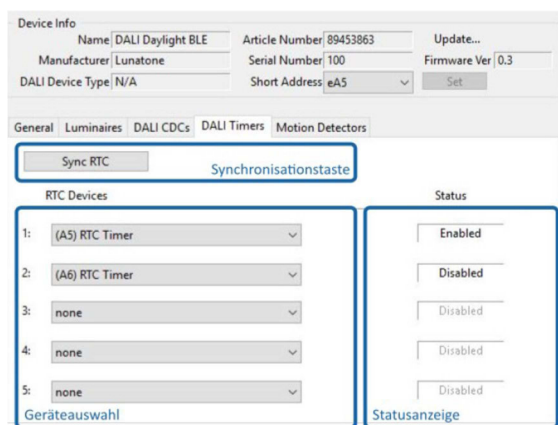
Device Info

Name DALI Daylight BLE
Manufacturer Lunatone
DALI Device Type N/A

Article Number 89453863
Serial Number 100
Short Address eA5

Update...
Firmware Ver 0.3
Set

General | Luminaires | DALI CDCs | DALI Timers | Motion Detectors

Sync RTC
Synchronisationstaste

RTC Devices

1: (A5) RTC Timer
2: (A6) RTC Timer
3: none
4: none
5: none

Geräteauswahl

Status

Enabled
Disabled
Disabled
Disabled
Disabled

Statusanzeige